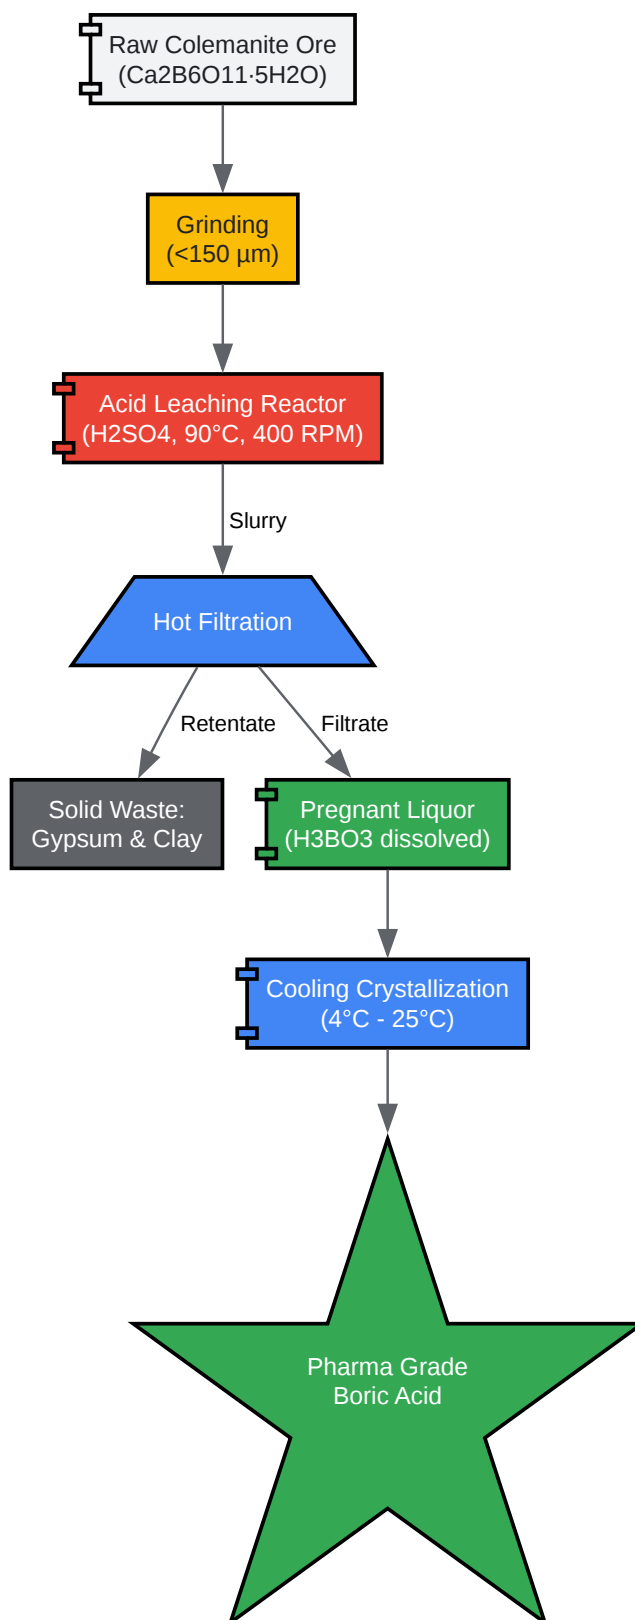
Raw Colemanite Ore
(Ca2B6O11·5H2O)

Grinding
(<150 µm)

Acid Leaching Reactor
(H2SO4, 90°C, 400 RPM)

Slurry

Hot Filtration

Retentate

Filtrate

Solid Waste:
Gypsum & Clay

Pregnant Liquor
(H3BO3 dissolved)

Cooling Crystallization
(4°C - 25°C)

Pharma Grade
Boric Acid